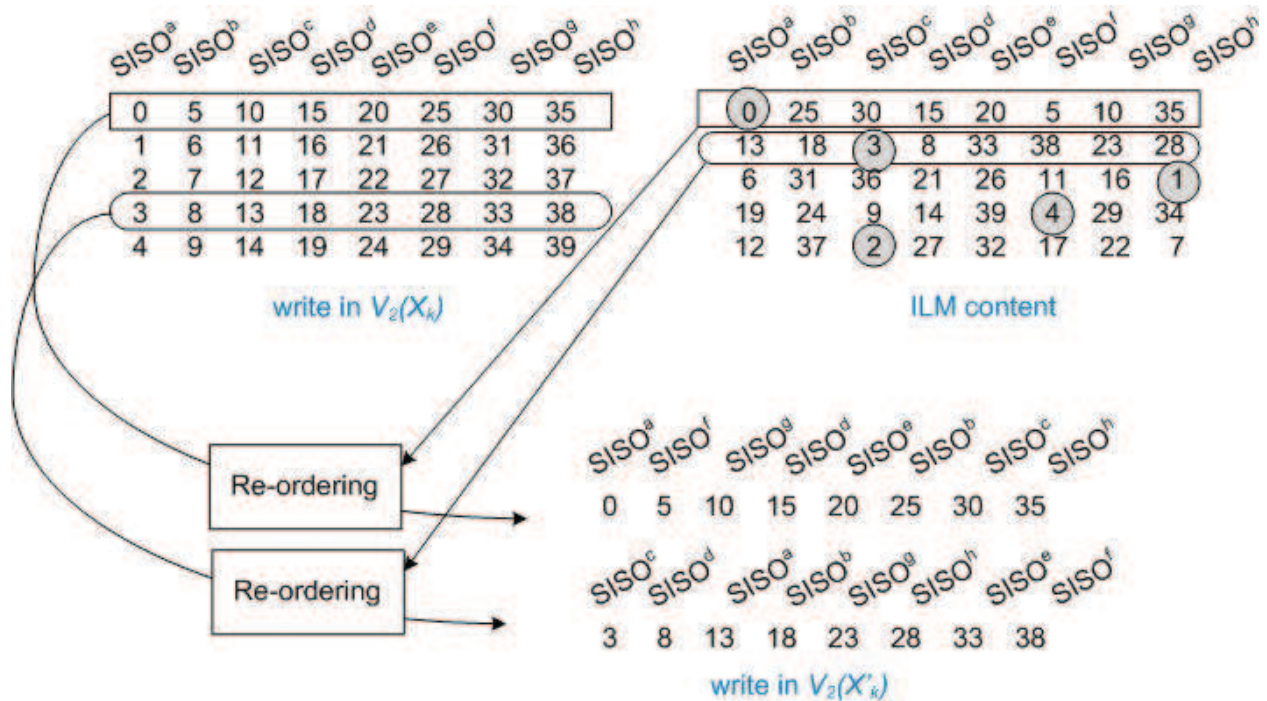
$SISO^a$ $SISO^b$ $SISO^c$ $SISO^d$ $SISO^e$ $SISO^f$ $SISO^g$ $SISO^h$

| | | | | | | | |
|---|---|---|---|---|---|---|---|
| 0 | 5 | 10 | 15 | 20 | 25 | 30 | 35 |
| 1 | 6 | 11 | 16 | 21 | 26 | 31 | 36 |
| 2 | 7 | 12 | 17 | 22 | 27 | 32 | 37 |
| 3 | 8 | 13 | 18 | 23 | 28 | 33 | 38 |
| 4 | 9 | 14 | 19 | 24 | 29 | 34 | 39 |

write in $V_2(X_k)$

$SISO^a$ $SISO^b$ $SISO^c$ $SISO^d$ $SISO^e$ $SISO^f$ $SISO^g$ $SISO^h$

| | | | | | | | |
|---|---|---|---|---|---|---|---|
| 0 | 25 | 30 | 15 | 20 | 5 | 10 | 35 |
| 13 | 18 | 3 | 8 | 33 | 38 | 23 | 28 |
| 6 | 31 | 36 | 21 | 26 | 11 | 16 | 1 |
| 19 | 24 | 9 | 14 | 39 | 4 | 29 | 34 |
| 12 | 37 | 2 | 27 | 32 | 17 | 22 | 7 |

ILM content

Re-ordering

Re-ordering

$SISO^a$ $SISO^f$ $SISO^g$ $SISO^d$ $SISO^e$ $SISO^b$ $SISO^c$ $SISO^h$

0 5 10 15 20 25 30 35

$SISO^c$ $SISO^d$ $SISO^a$ $SISO^b$ $SISO^g$ $SISO^h$ $SISO^e$ $SISO^f$

3 8 13 18 23 28 33 38

write in $V_2(X'_k)$